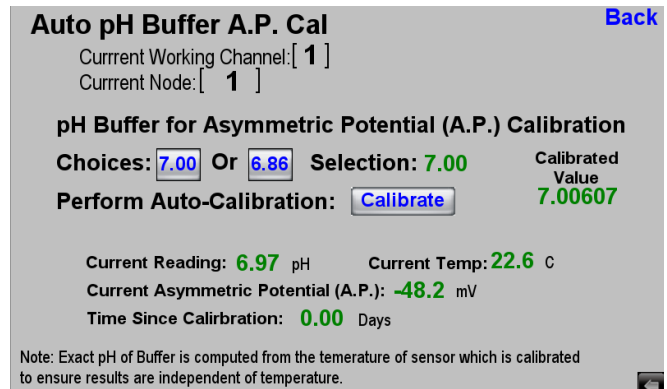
Auto pH Buffer A.P. Cal

Back

Currrent Working Channel:[ 1 ]
Currrent Node:[ 1 ]

pH Buffer for Asymmetric Potential (A.P.) Calibration

Choices: 7.00 Or 6.86 Selection: 7.00

Calibrated Value
7.00607

Perform Auto-Calibration: Calibrate

Current Reading: 6.97 pH
Current Temp: 22.6 C
Current Asymmetric Potential (A.P.): -48.2 mV
Time Since Calirbration: 0.00 Days

Note: Exact pH of Buffer is computed from the temerature of sensor which is calibrated to ensure results are independent of temperature.